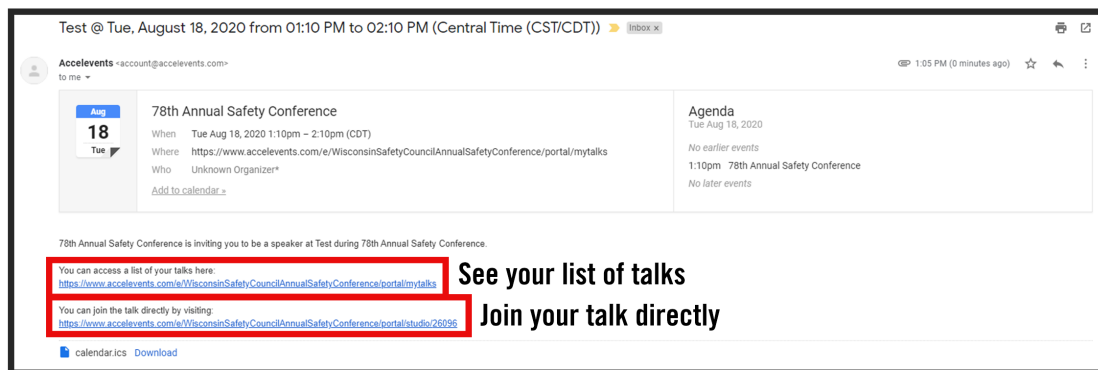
Test @ Tue, August 18, 2020 from 01:10 PM to 02:10 PM (Central Time (CST/CDT)) Inbox ×

Accelevents <account@accelevents.com>
to me

1:05 PM (0 minutes ago)

Aug
18
Tue

78th Annual Safety Conference
When Tue Aug 18, 2020 1:10pm – 2:10pm (CDT)
Where https://www.accelevents.com/e/WisconsinSafetyCouncilAnnualSafetyConference/portal/mytalks
Who Unknown Organizer*
Add to calendar »

Agenda
Tue Aug 18, 2020
No earlier events
1:10pm 78th Annual Safety Conference
No later events

78th Annual Safety Conference is inviting you to be a speaker at Test during 78th Annual Safety Conference.

You can access a list of your talks here:
https://www.accelevents.com/e/WisconsinSafetyCouncilAnnualSafetyConference/portal/mytalks

See your list of talks

You can join the talk directly by visiting:
https://www.accelevents.com/e/WisconsinSafetyCouncilAnnualSafetyConference/portal/studio/26096

Join your talk directly

calendar.ics Download